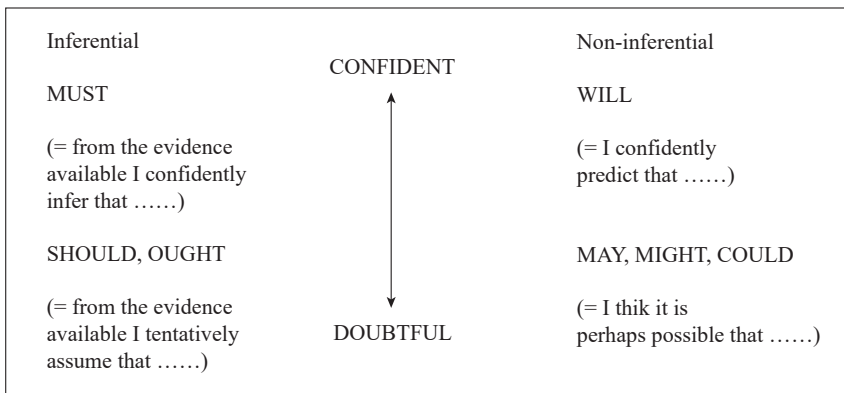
Inferential

CONFIDENT

Non-inferential

MUST

WILL

(= from the evidence available I confidently infer that ……)

(= I confidently predict that ……)

SHOULD, OUGHT

MAY, MIGHT, COULD

(= from the evidence available I tentatively assume that ……)

DOUBTFUL

(= I thik it is perhaps possible that ……)